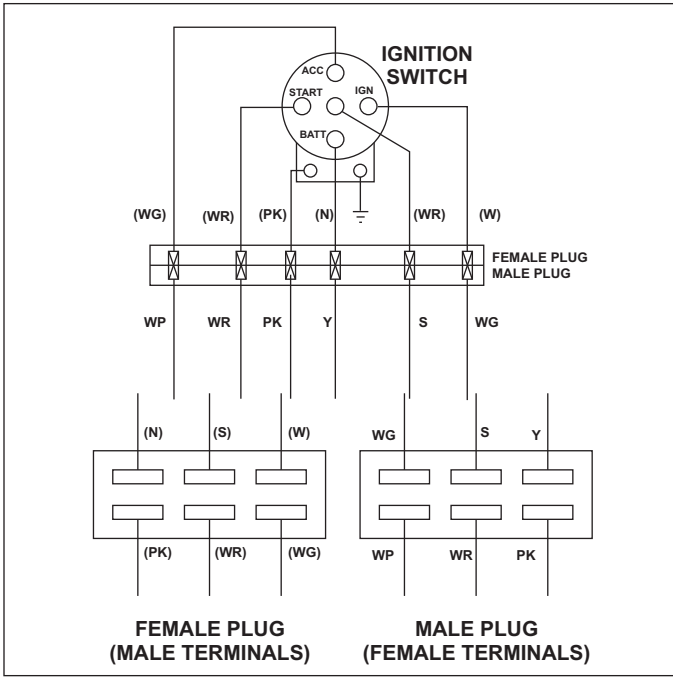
IGNITION SWITCH

ACC

START

IGN

BATT

(WG) (WR) (PK) (N) (WR) (W)

FEMALE PLUG
MALE PLUG

WP WR PK Y S WG

(N) (S) (W)

WG S Y

(PK) (WR) (WG)

WP WR PK

FEMALE PLUG
(MALE TERMINALS)

MALE PLUG
(FEMALE TERMINALS)